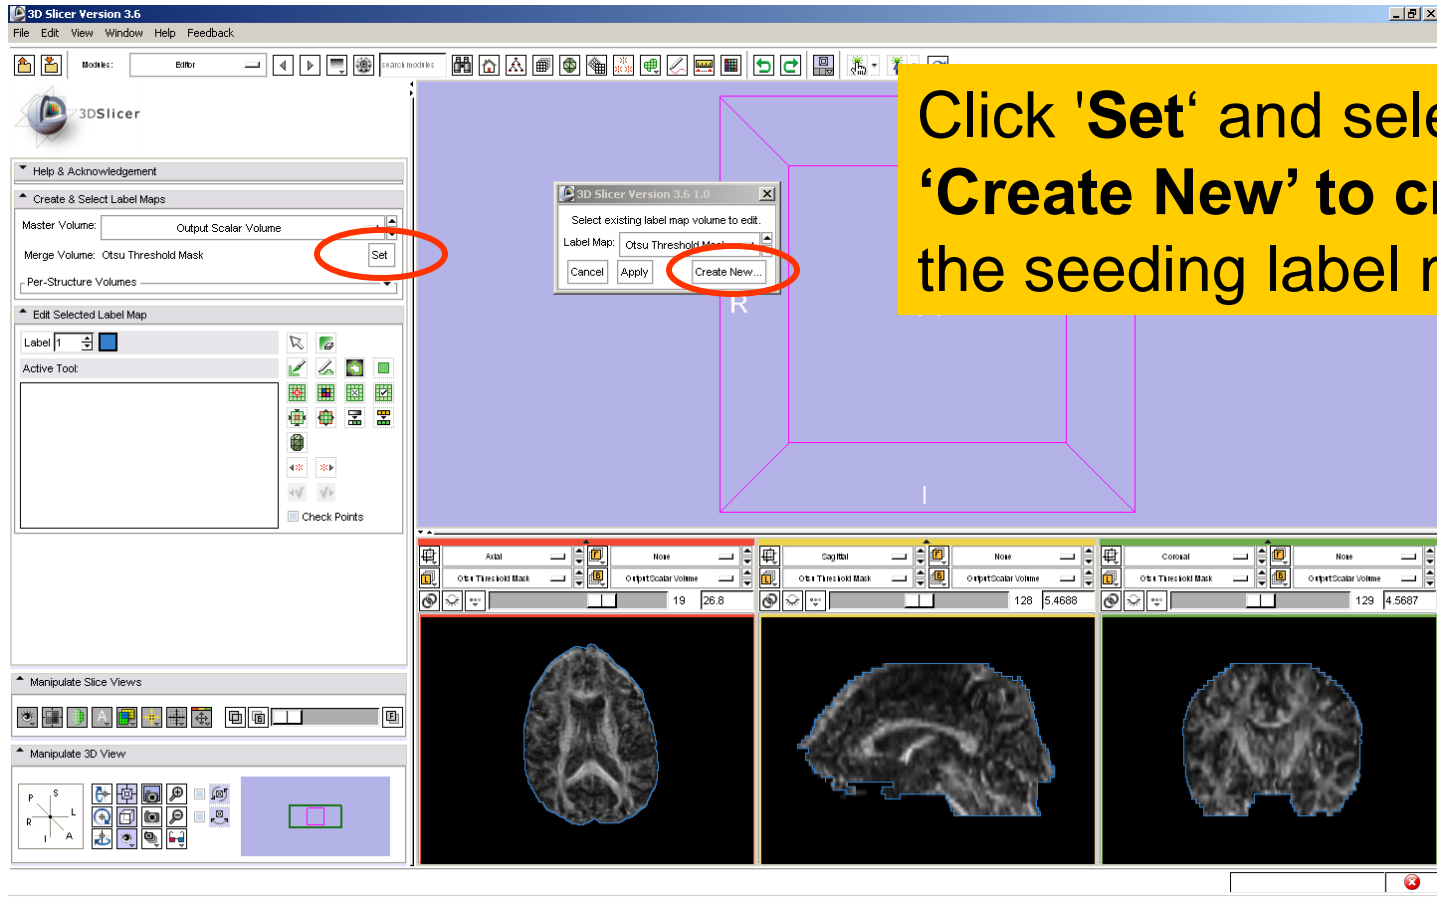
3D Slicer Version 3.6

File Edit View Window Help Feedback

Modules: Editor

search modules

3DSlicer

Help & Acknowledgement

Create & Select Label Maps

Master Volume: Output Scalar Volume

Merge Volume: Otsu Threshold Mask Set

Per-Structure Volumes

Edit Selected Label Map

Label 1

Active Tool:

Check Points

Manipulate Slice Views

Manipulate 3D View

P S L R A I

3D Slicer Version 3.6 1.0

Select existing label map volume to edit.

Label Map: Otsu Threshold Mask

Cancel Apply Create New...

R

I

Click 'Set' and sele
'Create New' to cr
the seeding label r

Axial None
Otsu Threshold Mask OutputScalar Volume
19 26.8

Sagittal None
Otsu Threshold Mask OutputScalar Volume
128 5.4688

Coronal None
Otsu Threshold Mask OutputScalar Volume
129 4.5687